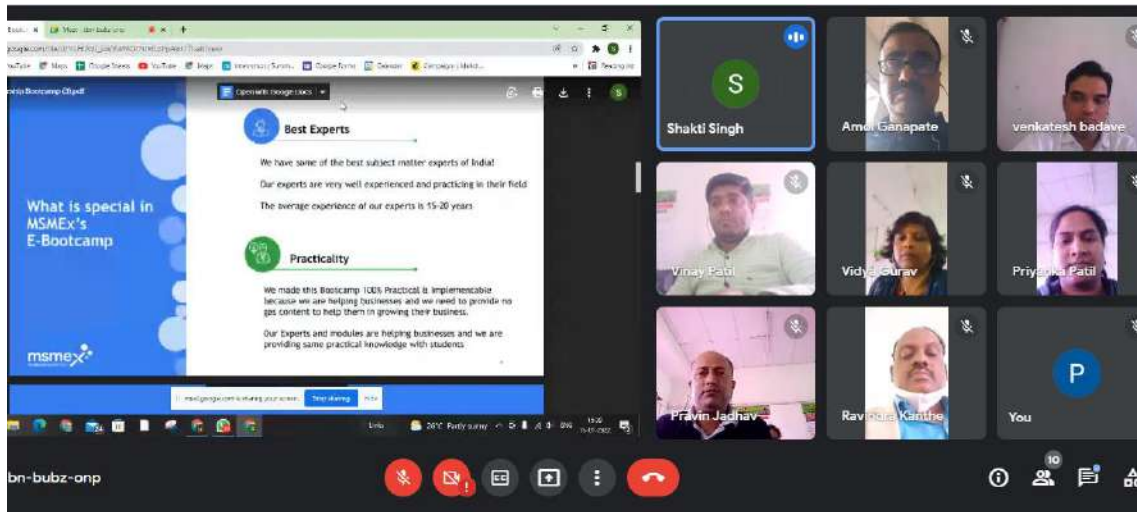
Open with Google Docs

Best Experts

We have some of the best subject matter experts of India!

Our experts are very well experienced and practicing in their field

The average experience of our experts is 15-20 years

What is special in MSMEx's E-Bootcamp

Practicality

We made this Bootcamp 100% Practical & Implementable because we are helping businesses and we need to provide no gas content to help them in growing their business.

Our Experts and modules are helping businesses and we are providing same practical knowledge with students

msmex

Stop sharing Hide

S
Shakti Singh

Amol Ganapate

venkatesh badave

Vinay Patil

Vidya Gurav

Priyanka Patil

Pravin Jadhav

Ravindra Kanthe

P
You

bn-bubz-onp

10